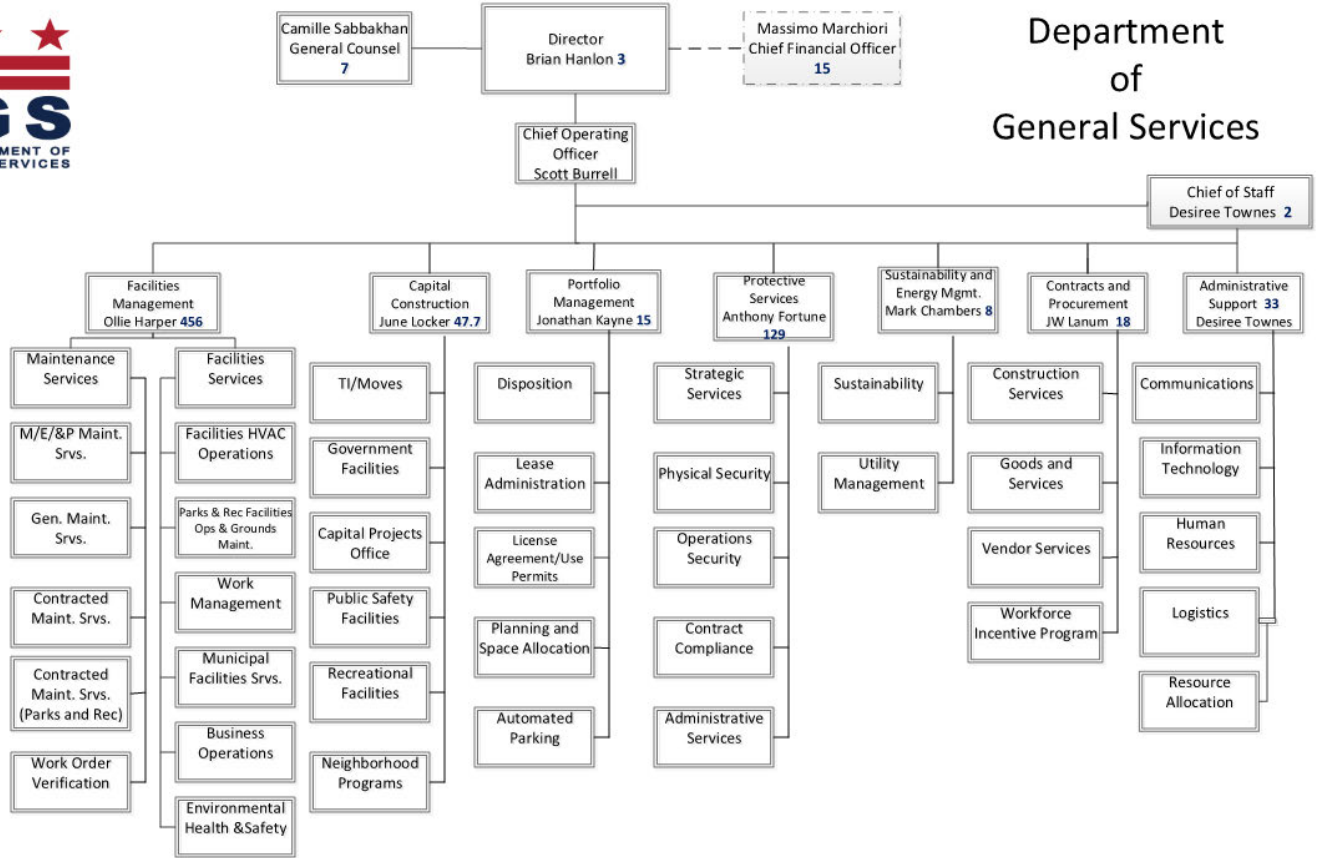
GS
MENT OF
ERVICES

Camille Sabbakhan
General Counsel
7

Director
Brian Hanlon 3

Massimo Marchiori
Chief Financial Officer
15

Department of General Services

Chief Operating Officer
Scott Burrell

Chief of Staff
Desiree Townes 2

Facilities Management
Ollie Harper 456

Maintenance Services

M/E/&P Maint. Srvs.

Gen. Maint. Srvs.

Contracted Maint. Srvs.

Contracted Maint. Srvs. (Parks and Rec)

Work Order Verification

Facilities Services

Facilities HVAC Operations

Parks & Rec Facilities Ops & Grounds Maint.

Work Management

Municipal Facilities Srvs.

Business Operations

Environmental Health &Safety

Capital Construction
June Locker 47.7

TI/Moves

Government Facilities

Capital Projects Office

Public Safety Facilities

Recreational Facilities

Neighborhood Programs

Portfolio Management
Jonathan Kayne 15

Disposition

Lease Administration

License Agreement/Use Permits

Planning and Space Allocation

Automated Parking

Protective Services
Anthony Fortune
129

Strategic Services

Physical Security

Operations Security

Contract Compliance

Administrative Services

Sustainability and Energy Mgmt.
Mark Chambers 8

Sustainability

Utility Management

Contracts and Procurement
JW Lanum 18

Construction Services

Goods and Services

Vendor Services

Workforce Incentive Program

Administrative Support 33
Desiree Townes

Communications

Information Technology

Human Resources

Logistics

Resource Allocation